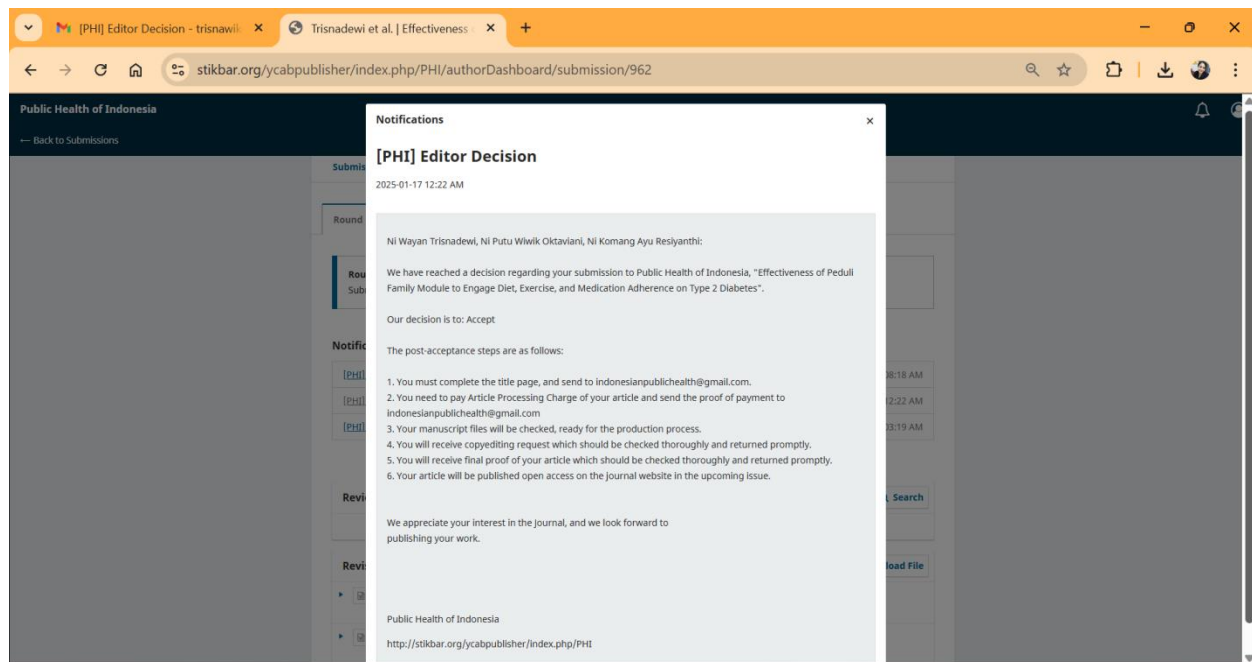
[PHI] Editor Decision - trisnawi ×
Trisnadewi et al. | Effectiveness ×
+

stikbar.org/ycabpublisher/index.php/PHI/authorDashboard/submission/962

Public Health of Indonesia
← Back to Submissions

Submis
Round
Rou
Sub
Notific
[PHI]
[PHI]
[PHI]
08:18 AM
12:22 AM
03:19 AM
Revi
Search
Revi
load File

Notifications ×

[PHI] Editor Decision

2025-01-17 12:22 AM

Ni Wayan Trisnadewi, Ni Putu Wiwik Oktaviani, Ni Komang Ayu Resiyanthi:

We have reached a decision regarding your submission to Public Health of Indonesia, "Effectiveness of Peduli Family Module to Engage Diet, Exercise, and Medication Adherence on Type 2 Diabetes".

Our decision is to: Accept

The post-acceptance steps are as follows:

1. You must complete the title page, and send to indonesianpublichealth@gmail.com.
2. You need to pay Article Processing Charge of your article and send the proof of payment to indonesianpublichealth@gmail.com
3. Your manuscript files will be checked, ready for the production process.
4. You will receive copyediting request which should be checked thoroughly and returned promptly.
5. You will receive final proof of your article which should be checked thoroughly and returned promptly.
6. Your article will be published open access on the journal website in the upcoming issue.

We appreciate your interest in the journal, and we look forward to publishing your work.

Public Health of Indonesia

http://stikbar.org/ycabpublisher/index.php/PHI